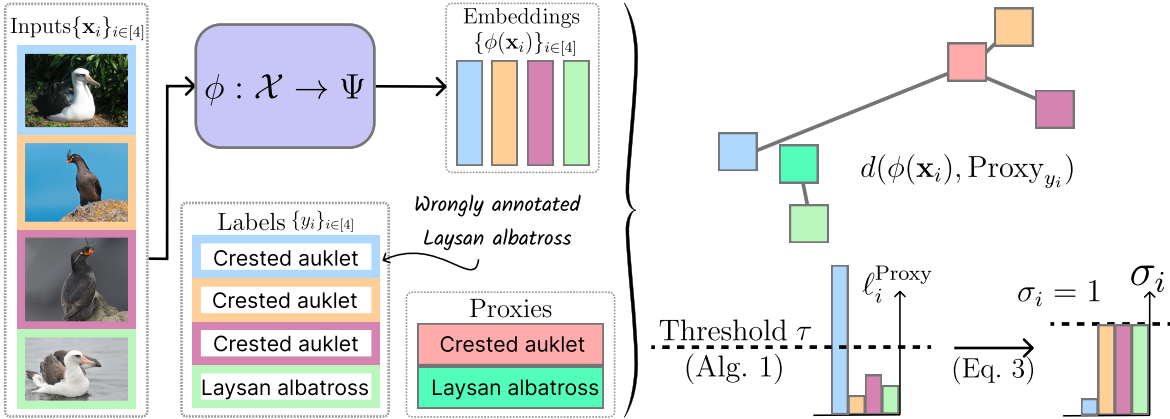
Inputs$\{\mathbf{x}_i\}_{i\in[4]}$

$\phi : \mathcal{X} \to \Psi$

Embeddings $\{\phi(\mathbf{x}_i)\}_{i\in[4]}$

Labels $\{y_i\}_{i\in[4]}$

Crested auklet

Crested auklet

Crested auklet

Laysan albatross

Wrongly annotated Laysan albatross

Proxies

Crested auklet

Laysan albatross

$d(\phi(\mathbf{x}_i), \text{Proxy}_{y_i})$

$\ell_i^{\text{Proxy}}$

Threshold $\tau$

(Alg. 1)

(Eq. 3)

$\sigma_i = 1$

$\sigma_i$